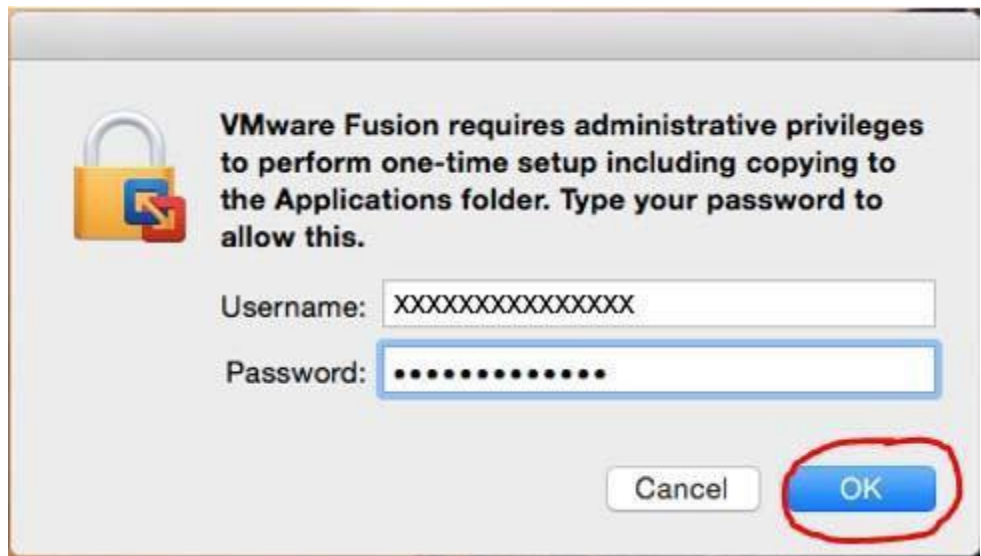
VMware Fusion requires administrative privileges to perform one-time setup including copying to the Applications folder. Type your password to allow this.

Username: XXXXXXXXXXXXXXX

Password: ••••••••••••••

Cancel

OK